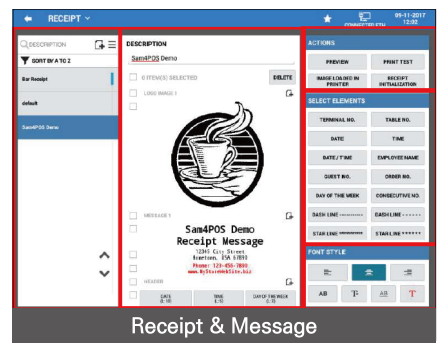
RECEIPT

CONNECTED ETH.

09-11-2017
12:02

DESCRIPTION

SORT BY A TO Z

Bar Receipt

default

Sam4POS Demo

DESCRIPTION

Sam4POS Demo

0 ITEM(S) SELECTED

DELETE

LOGO IMAGE 1

MESSAGE 1

Sam4POS Demo
Receipt Message
12345 City Street
Hometown, USA 67890
Phone: 123-456-7890
www.MyStoreWebSite.biz

HEADER

DATE (L-1)

TIME (L-1)

DAY OF THE WEEK (L-1)

ACTIONS

PREVIEW

PRINT TEST

IMAGE LOADED IN PRINTER

RECEIPT INITIALIZATION

SELECT ELEMENTS

TERMINAL NO.

TABLE NO.

DATE

TIME

DATE / TIME

EMPLOYEE NAME

GUEST NO.

ORDER NO.

DAY OF THE WEEK

CONSECUTIVE NO.

DASH LINE ----------

DASH LINE - - - - - -

STAR LINE **********

STAR LINE * * * * * *

FONT STYLE

AB

Receipt & Message